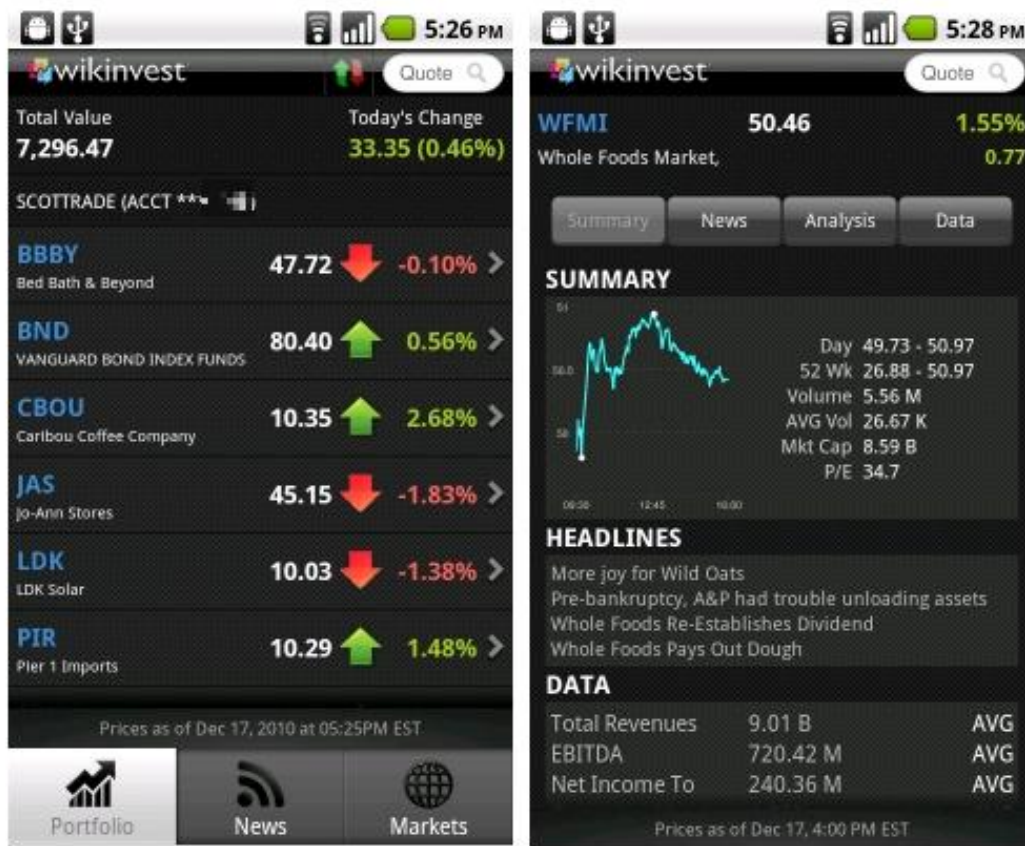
5:26 PM

wikinvest

Quote

Total Value
7,296.47

Today's Change
33.35 (0.46%)

SCOTTRADE (ACCT ***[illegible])

| | | |
|---|---|---|
| BBBY Bed Bath & Beyond | 47.72 | -0.10% |
| BND VANGUARD BOND INDEX FUNDS | 80.40 | 0.56% |
| CBOU Caribou Coffee Company | 10.35 | 2.68% |
| JAS Jo-Ann Stores | 45.15 | -1.83% |
| LDK LDK Solar | 10.03 | -1.38% |
| PIR Pier 1 Imports | 10.29 | 1.48% |

Prices as of Dec 17, 2010 at 05:25PM EST

Portfolio News Markets

5:28 PM

wikinvest

Quote

WFMI 50.46 1.55%
Whole Foods Market, 0.77

Summary News Analysis Data

SUMMARY

51
50.5
50
09:30 12:45 16:00

Day 49.73 - 50.97
52 Wk 26.88 - 50.97
Volume 5.56 M
AVG Vol 26.67 K
Mkt Cap 8.59 B
P/E 34.7

HEADLINES

More joy for Wild Oats
Pre-bankruptcy, A&P had trouble unloading assets
Whole Foods Re-Establishes Dividend
Whole Foods Pays Out Dough

DATA

| | | |
|---|---|---|
| Total Revenues | 9.01 B | AVG |
| EBITDA | 720.42 M | AVG |
| Net Income To | 240.36 M | AVG |

Prices as of Dec 17, 4:00 PM EST